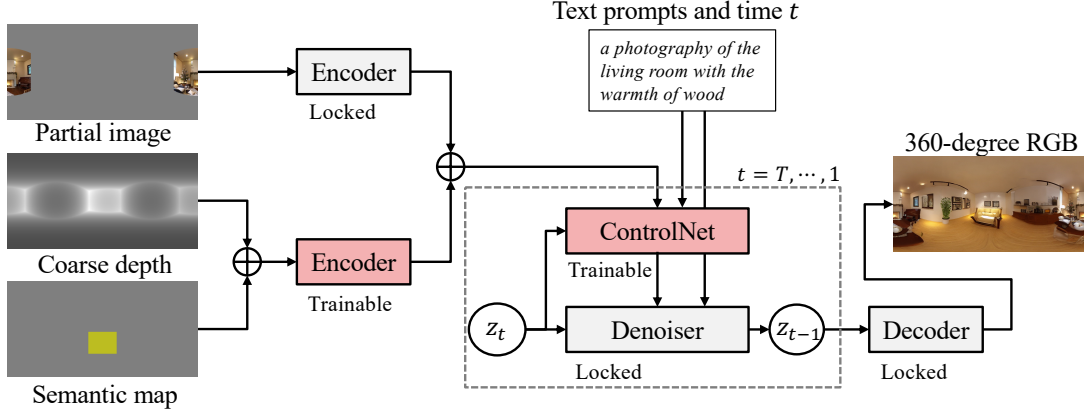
Text prompts and time $t$

a photography of the living room with the warmth of wood

Encoder

Locked

Partial image

360-degree RGB

$t = T, \cdots, 1$

ControlNet

Coarse depth

Encoder

Trainable

Trainable

$z_t$

Denoiser

$z_{t-1}$

Decoder

Locked

Locked

Semantic map